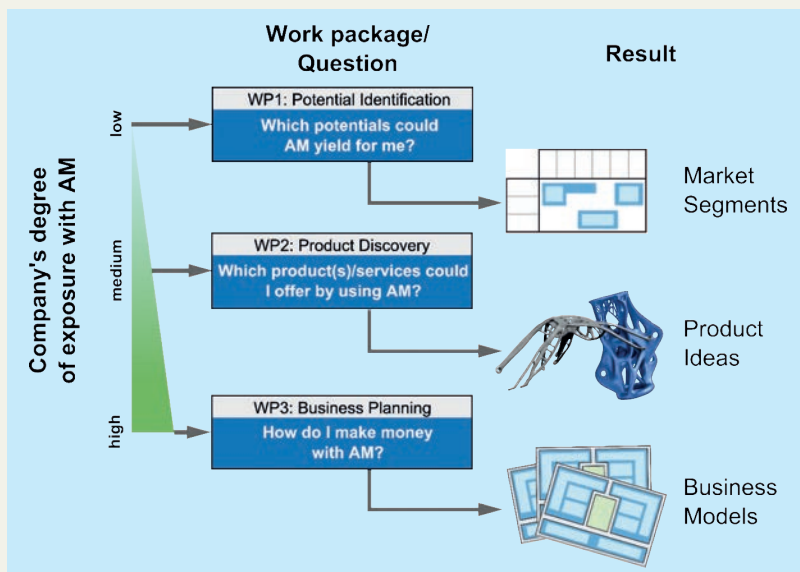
Work package/ Question

Result

Company's degree of exposure with AM

low

medium

high

WP1: Potential Identification

Which potentials could AM yield for me?

Market Segments

WP2: Product Discovery

Which product(s)/services could I offer by using AM?

Product Ideas

WP3: Business Planning

How do I make money with AM?

Business Models